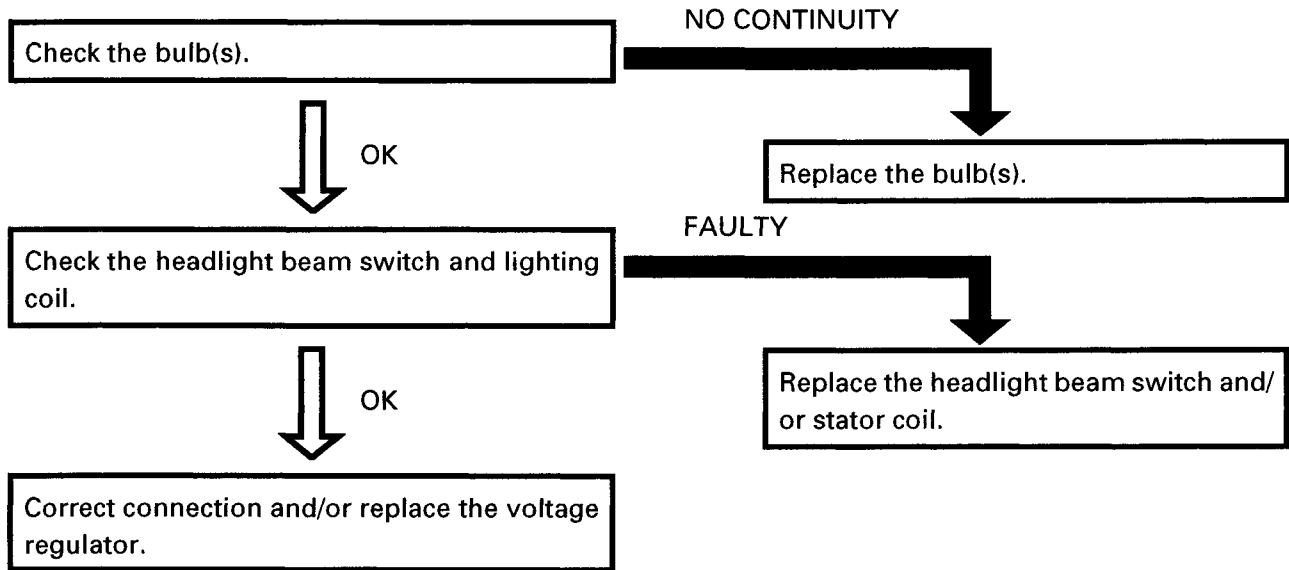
Check the bulb(s).

NO CONTINUITY

Replace the bulb(s).

OK

Check the headlight beam switch and lighting coil.

FAULTY

Replace the headlight beam switch and/or stator coil.

OK

Correct connection and/or replace the voltage regulator.